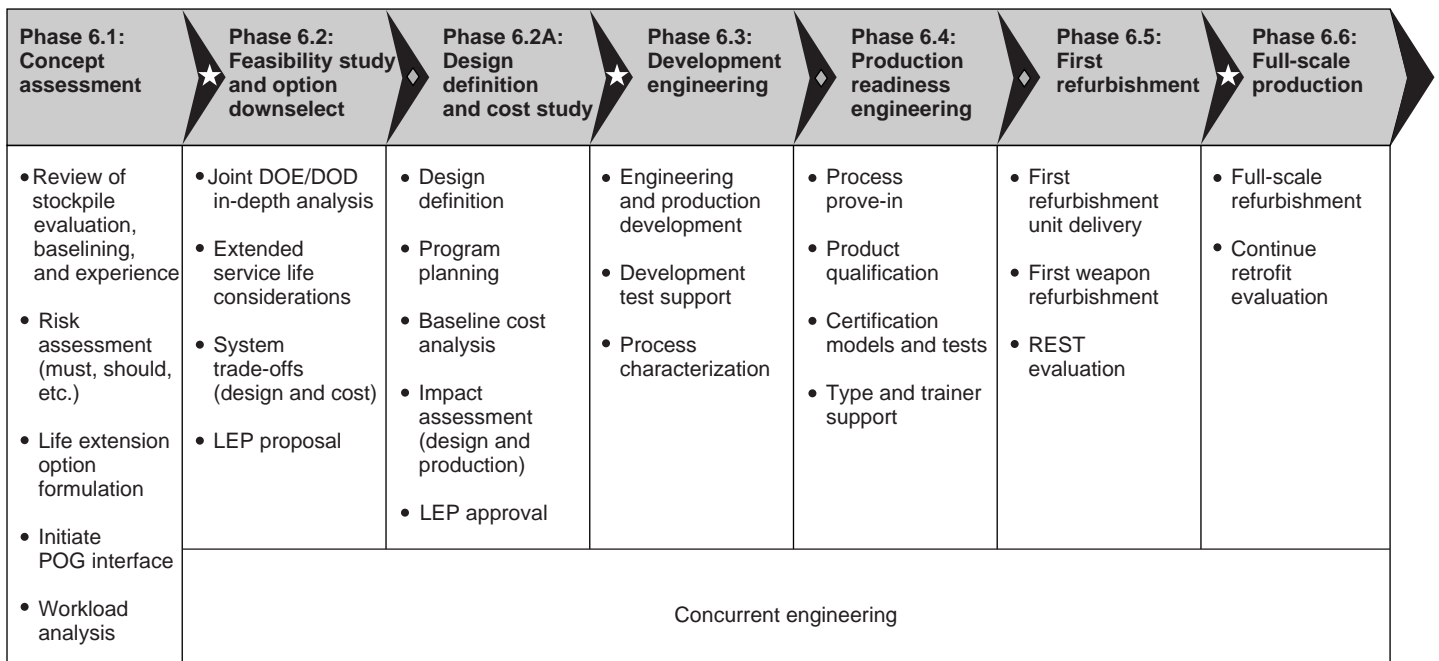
| Phase 6.1: Concept assessment | Phase 6.2: Feasibility study and option downselect | Phase 6.2A: Design definition and cost study | Phase 6.3: Development engineering | Phase 6.4: Production readiness engineering | Phase 6.5: First refurbishment | Phase 6.6: Full-scale production |
|---|---|---|---|---|---|---|
| • Review of stockpile evaluation, baselining, and experience<br>• Risk assessment (must, should, etc.)<br>• Life extension option formulation<br>• Initiate POG interface<br>• Workload analysis | • Joint DOE/DOD in-depth analysis<br>• Extended service life considerations<br>• System trade-offs (design and cost)<br>• LEP proposal | • Design definition<br>• Program planning<br>• Baseline cost analysis<br>• Impact assessment (design and production)<br>• LEP approval | • Engineering and production development<br>• Development test support<br>• Process characterization | • Process prove-in<br>• Product qualification<br>• Certification models and tests<br>• Type and trainer support | • First refurbishment unit delivery<br>• First weapon refurbishment<br>• REST evaluation | • Full-scale refurbishment<br>• Continue retrofit evaluation |

Concurrent engineering